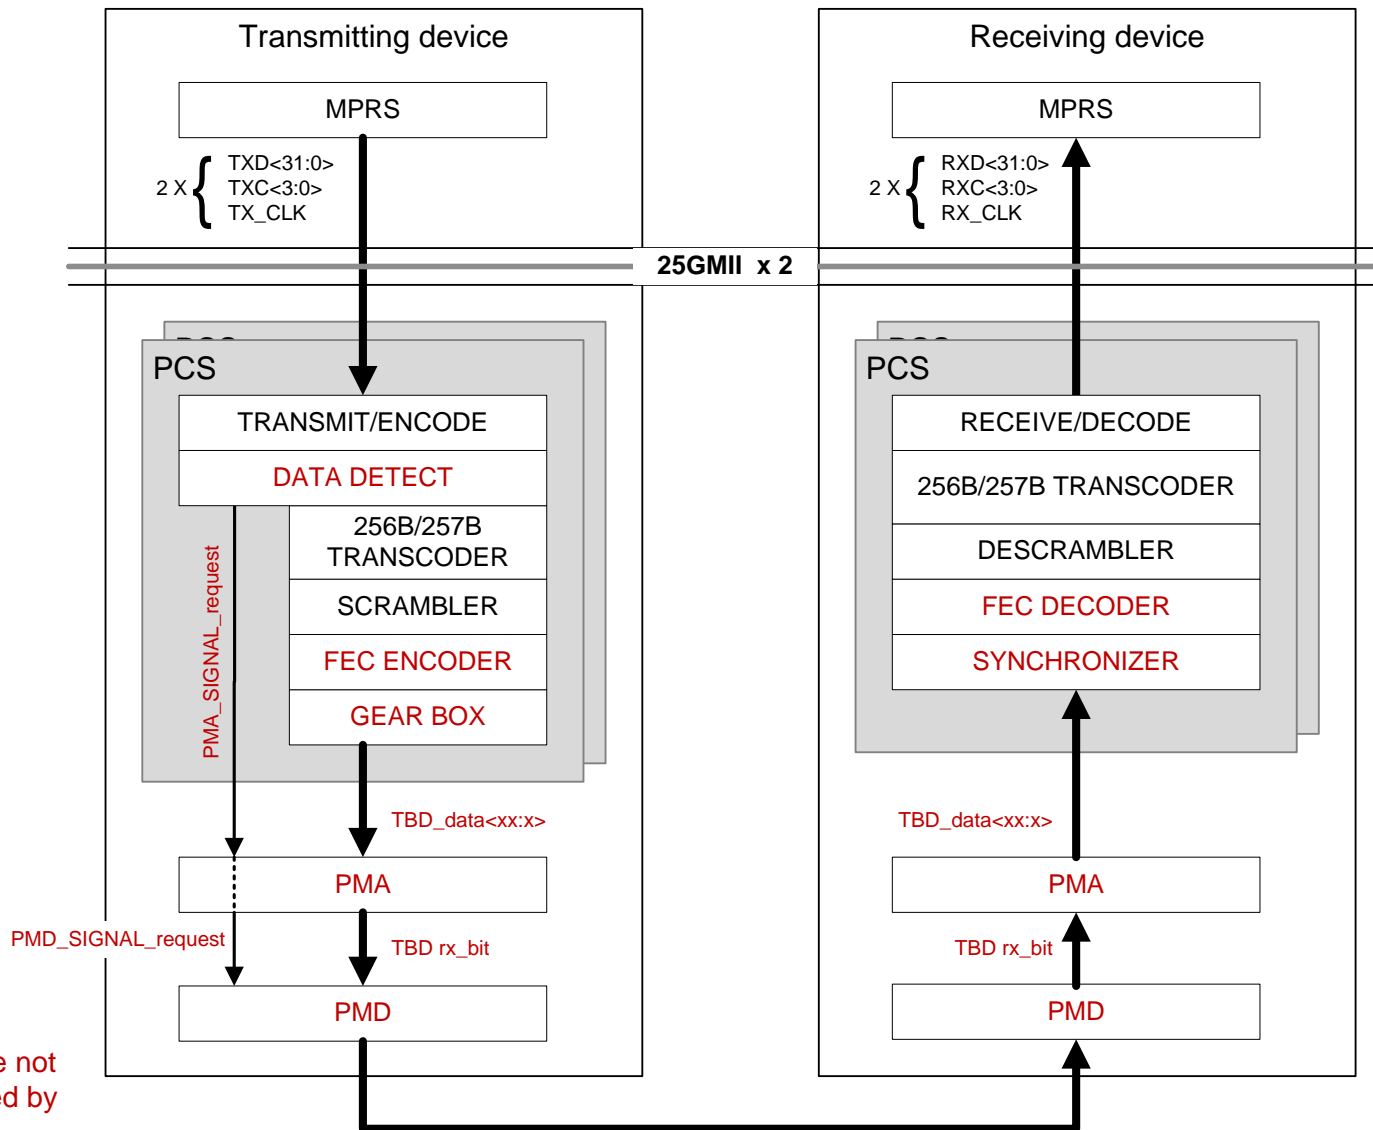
Transmitting device

MPRS

2 X { TXD<31:0>
TXC<3:0>
TX_CLK

25GMII x 2

PCS

TRANSMIT/ENCODE

DATA DETECT

256B/257B TRANSCODER

SCRAMBLER

FEC ENCODER

GEAR BOX

PMA_SIGNAL_request

TBD_data<xx:x>

PMA

PMD_SIGNAL_request

TBD rx_bit

PMD

Receiving device

MPRS

2 X { RXD<31:0>
RXC<3:0>
RX_CLK

PCS

RECEIVE/DECODE

256B/257B TRANSCODER

DESCRAMBLER

FEC DECODER

SYNCHRONIZER

TBD_data<xx:x>

PMA

TBD rx_bit

PMD

e not
ed by